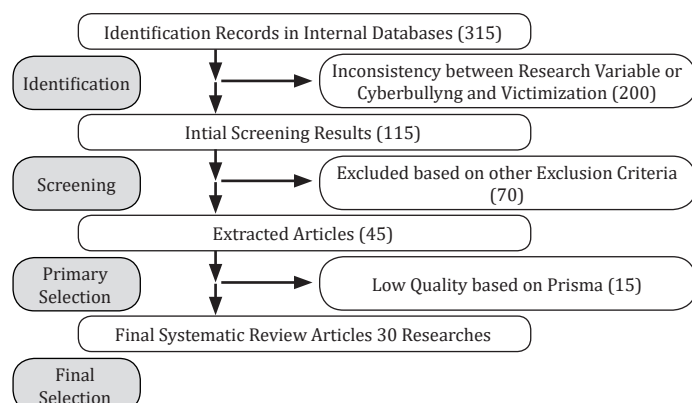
Identification Records in Internal Databases (315)

Identification

Inconsistency between Research Variable or Cyberbullyng and Victimization (200)

Intial Screening Results (115)

Screening

Excluded based on other Exclusion Criteria (70)

Extracted Articles (45)

Primary Selection

Low Quality based on Prisma (15)

Final Systematic Review Articles 30 Researches

Final Selection